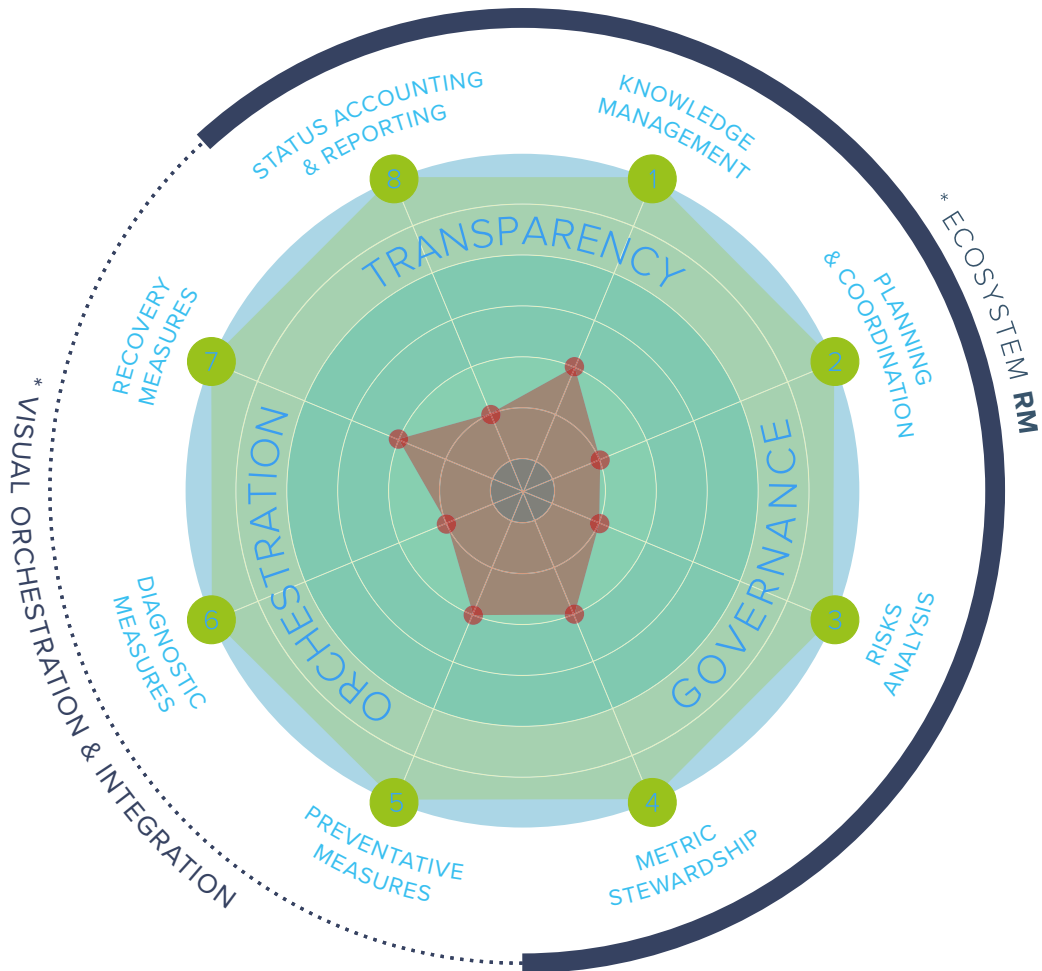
STATUS ACCOUNTING & REPORTING

8

KNOWLEDGE MANAGEMENT

1

TRANSPARENCY

* ECOSYSTEM RM

PLANNING & COORDINATION

2

RECOVERY MEASURES

7

ORCHESTRATION

GOVERNANCE

* VISUAL ORCHESTRATION & INTEGRATION

DIAGNOSTIC MEASURES

6

3

RISKS ANALYSIS

5

PREVENTATIVE MEASURES

4

METRIC STEWARDSHIP